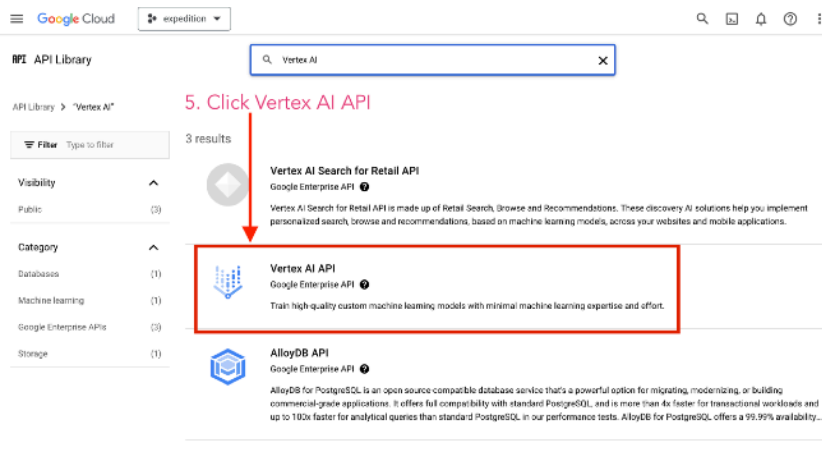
Google Cloud

expedition

API API Library

Vertex AI

API Library > "Vertex AI"

5. Click Vertex AI API

3 results

Filter Type to filter

Visibility

Public (3)

Category

Databases (1)

Machine learning (1)

Google Enterprise APIs (3)

Storage (1)

Vertex AI Search for Retail API

Google Enterprise API

Vertex AI Search for Retail API is made up of Retail Search, Browse and Recommendations. These discovery AI solutions help you implement personalized search, browse and recommendations, based on machine learning models, across your websites and mobile applications.

Vertex AI API

Google Enterprise API

Train high-quality custom machine learning models with minimal machine learning expertise and effort.

AlloyDB API

Google Enterprise API

AlloyDB for PostgreSQL is an open source-compatible database service that's a powerful option for migrating, modernizing, or building commercial-grade applications. It offers full compatibility with standard PostgreSQL, and is more than 4x faster for transactional workloads and up to 100x faster for analytical queries than standard PostgreSQL in our performance tests. AlloyDB for PostgreSQL offers a 99.99% availability...